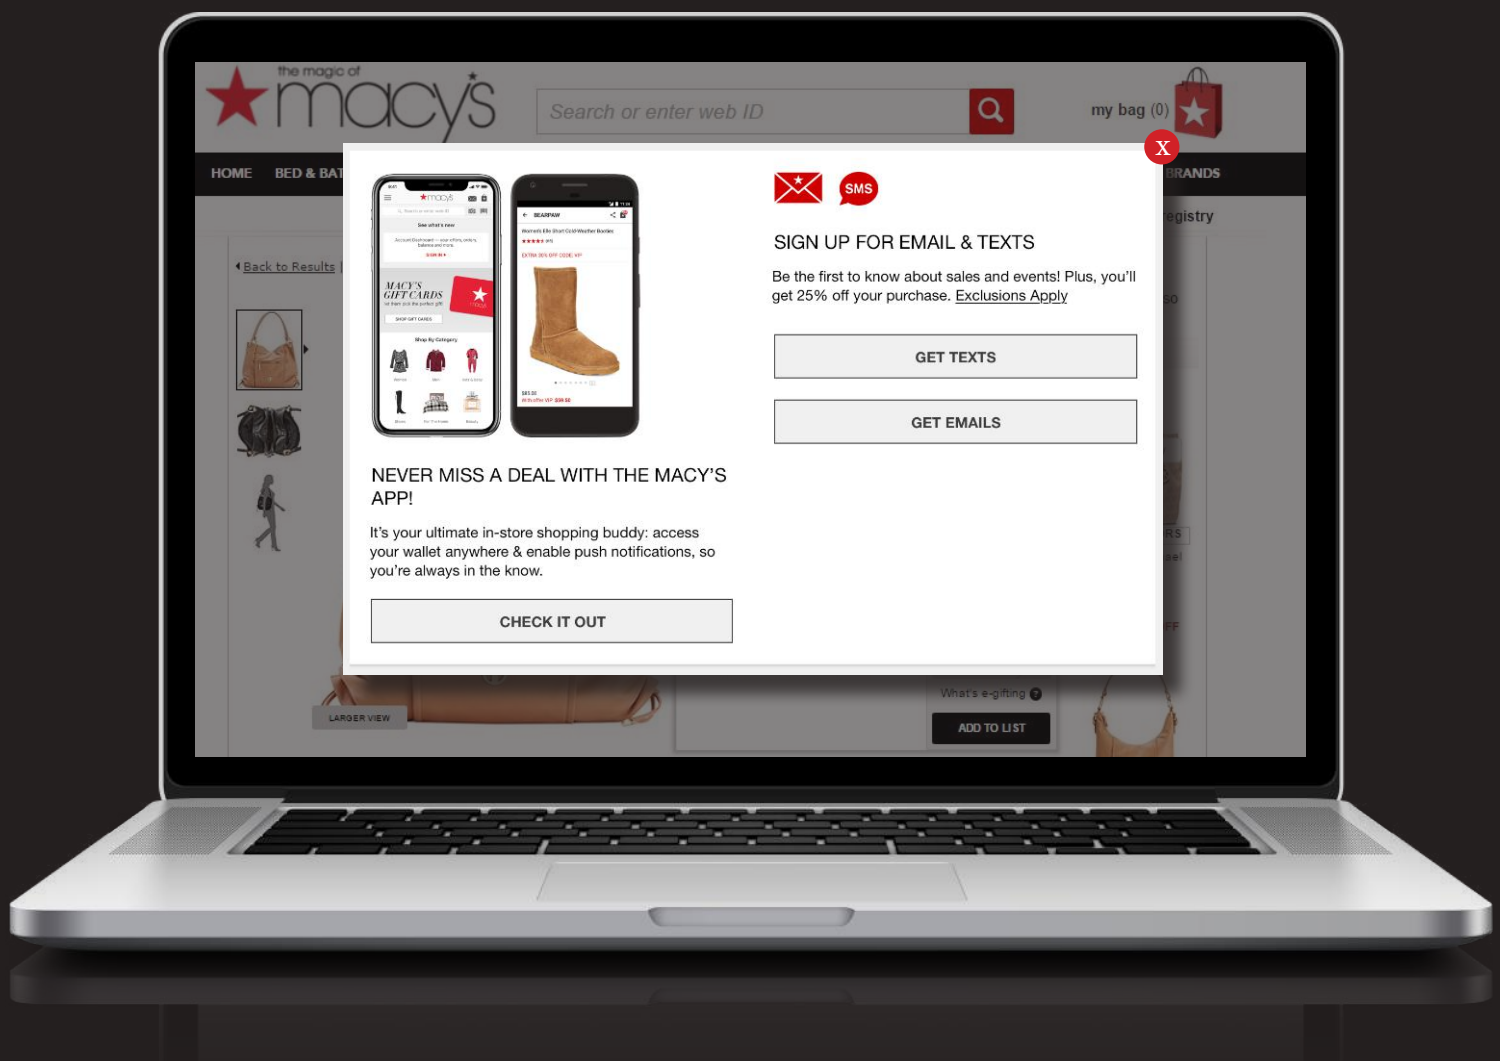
the magic of macy's

Search or enter web ID

my bag (0)

HOME BED & BAT

BRANDS

egistry

Back to Results

X

MACY'S GIFT CARDS

SMS

SIGN UP FOR EMAIL & TEXTS

Be the first to know about sales and events! Plus, you'll get 25% off your purchase. Exclusions Apply

GET TEXTS

GET EMAILS

NEVER MISS A DEAL WITH THE MACY'S APP!

It's your ultimate in-store shopping buddy: access your wallet anywhere & enable push notifications, so you're always in the know.

CHECK IT OUT

LARGER VIEW

What's e-gifting

ADD TO LIST